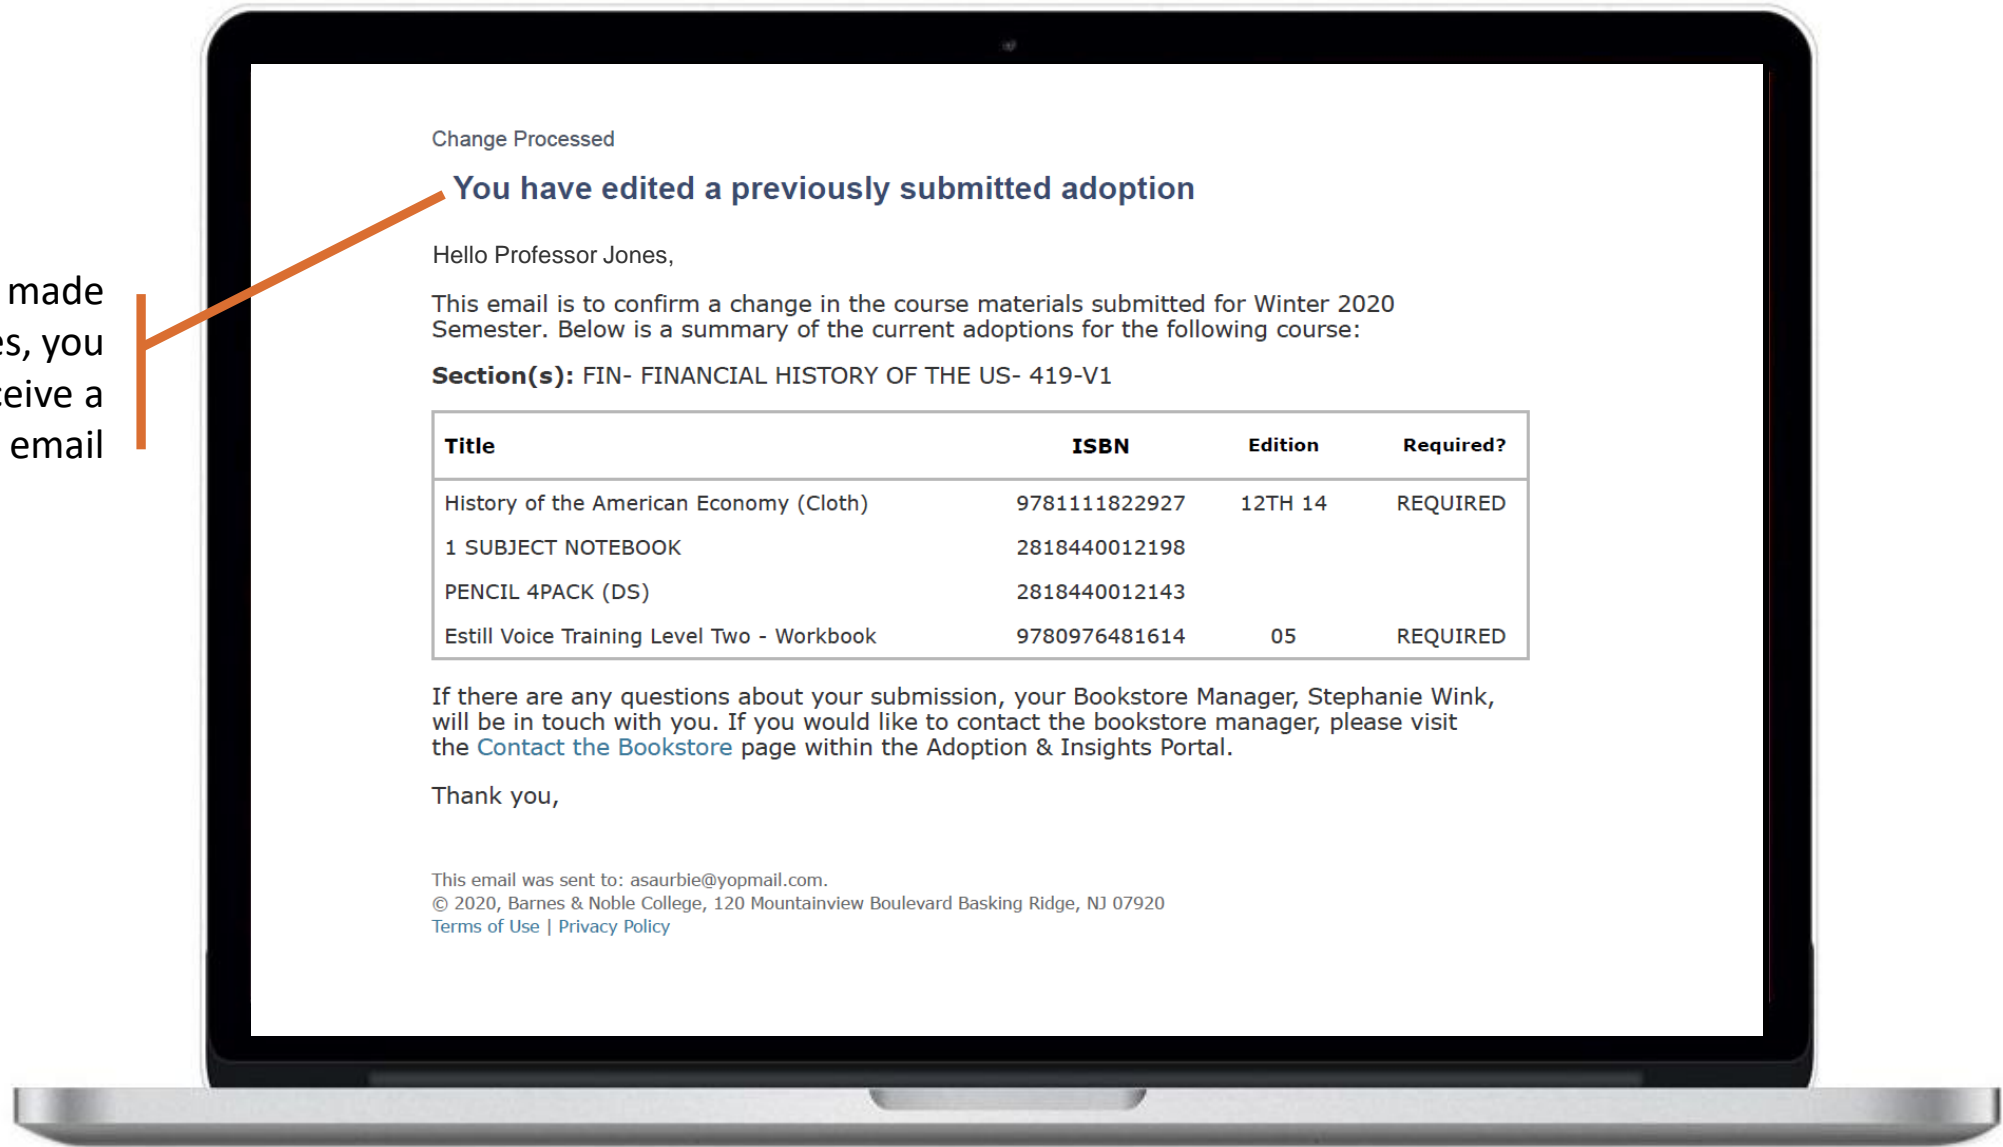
made
es, you
eive a
email

Change Processed

You have edited a previously submitted adoption

Hello Professor Jones,

This email is to confirm a change in the course materials submitted for Winter 2020 Semester. Below is a summary of the current adoptions for the following course:

**Section(s):** FIN- FINANCIAL HISTORY OF THE US- 419-V1

| Title | ISBN | Edition | Required? |
|---|---|---|---|
| History of the American Economy (Cloth) | 9781111822927 | 12TH 14 | REQUIRED |
| 1 SUBJECT NOTEBOOK | 2818440012198 | | |
| PENCIL 4PACK (DS) | 2818440012143 | | |
| Estill Voice Training Level Two - Workbook | 9780976481614 | 05 | REQUIRED |

If there are any questions about your submission, your Bookstore Manager, Stephanie Wink, will be in touch with you. If you would like to contact the bookstore manager, please visit the Contact the Bookstore page within the Adoption & Insights Portal.

Thank you,

This email was sent to: asaurbie@yopmail.com.
© 2020, Barnes & Noble College, 120 Mountainview Boulevard Basking Ridge, NJ 07920
Terms of Use | Privacy Policy